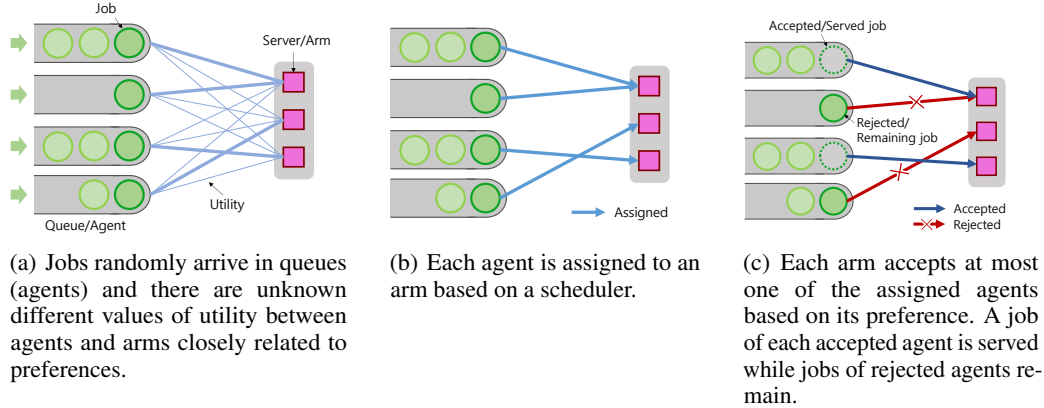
Job

Server/Arm

Utility

Queue/Agent

(a) Jobs randomly arrive in queues (agents) and there are unknown different values of utility between agents and arms closely related to preferences.

Assigned

(b) Each agent is assigned to an arm based on a scheduler.

Accepted/Served job

Rejected/ Remaining job

Accepted

Rejected

(c) Each arm accepts at most one of the assigned agents based on its preference. A job of each accepted agent is served while jobs of rejected agents remain.